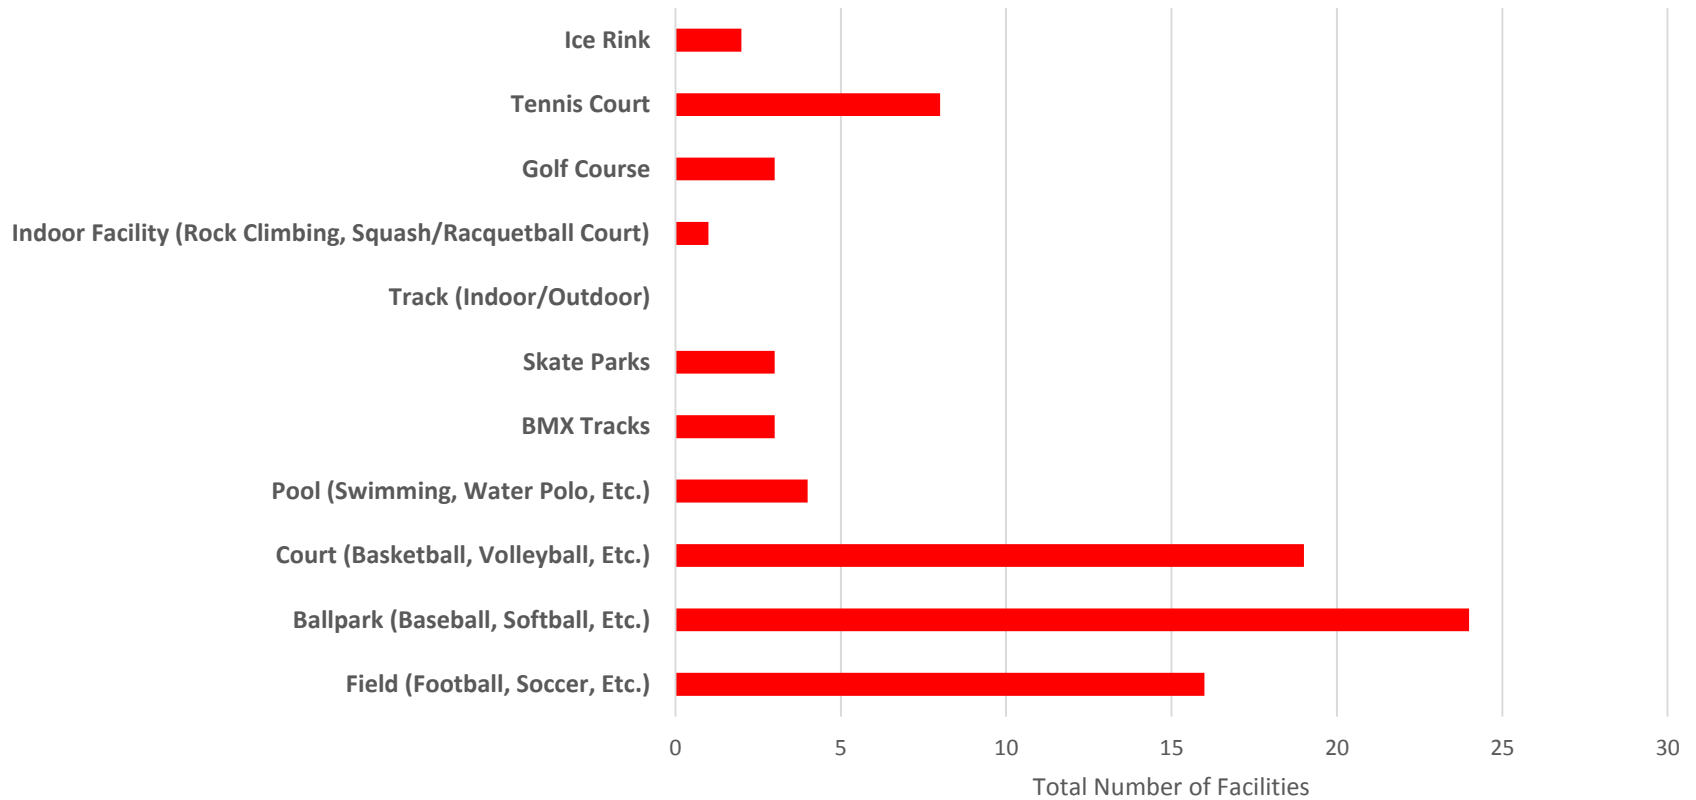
Ice Rink
Tennis Court
Golf Course
Indoor Facility (Rock Climbing, Squash/Racquetball Court)
Track (Indoor/Outdoor)
Skate Parks
BMX Tracks
Pool (Swimming, Water Polo, Etc.)
Court (Basketball, Volleyball, Etc.)
Ballpark (Baseball, Softball, Etc.)
Field (Football, Soccer, Etc.)

0 5 10 15 20 25 30

Total Number of Facilities